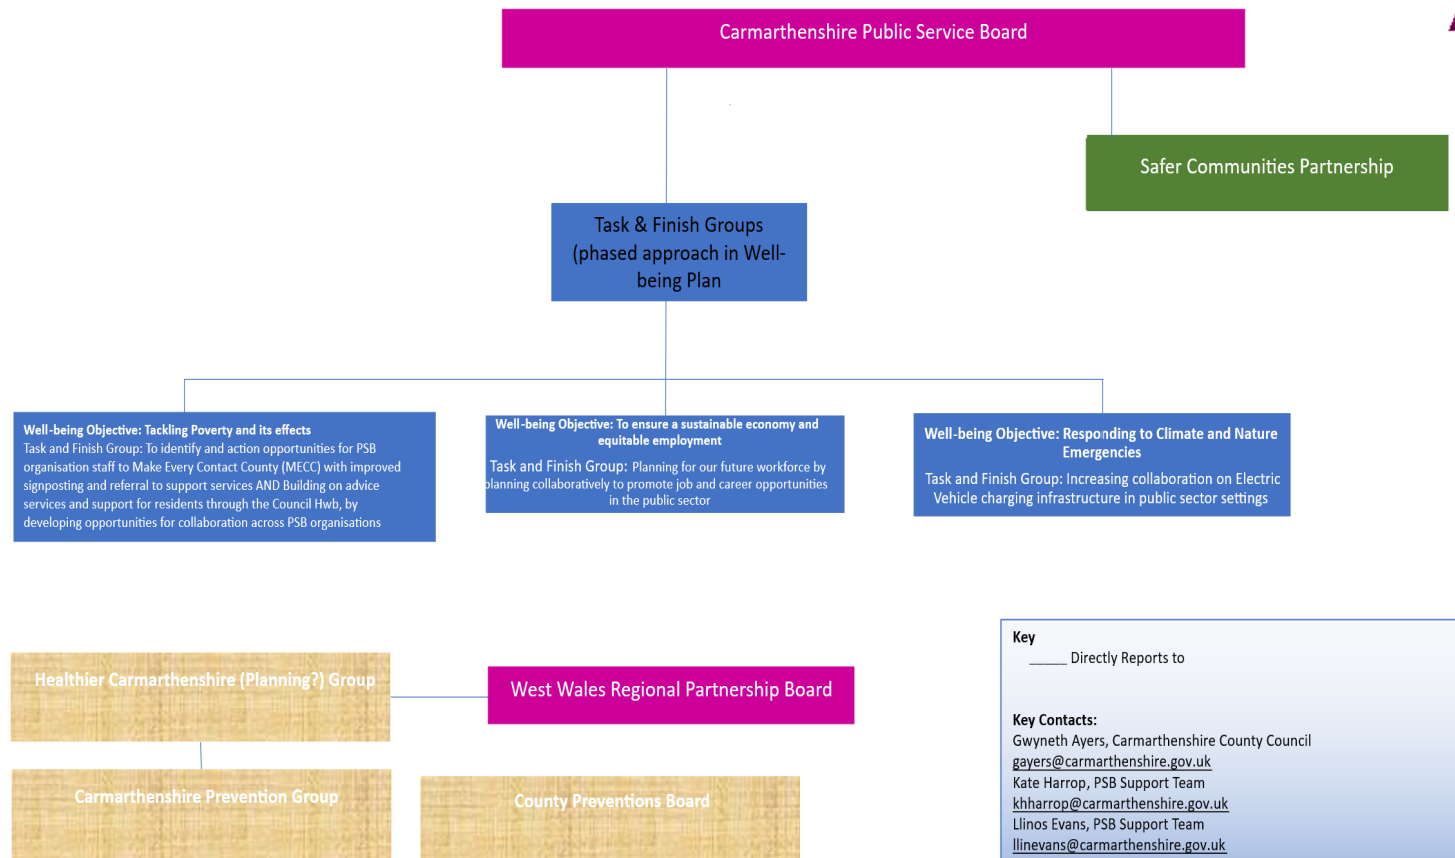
Carmarthenshire Public Service Board

Safer Communities Partnership

Task & Finish Groups (phased approach in Well-being Plan

Well-being Objective: Tackling Poverty and its effects
Task and Finish Group: To identify and action opportunities for PSB organisation staff to Make Every Contact County (MECC) with improved signposting and referral to support services AND Building on advice services and support for residents through the Council Hwb, by developing opportunities for collaboration across PSB organisations

Well-being Objective: To ensure a sustainable economy and equitable employment
Task and Finish Group: Planning for our future workforce by planning collaboratively to promote job and career opportunities in the public sector

Well-being Objective: Responding to Climate and Nature Emergencies
Task and Finish Group: Increasing collaboration on Electric Vehicle charging infrastructure in public sector settings

Healthier Carmarthenshire (Planning?) Group

West Wales Regional Partnership Board

Carmarthenshire Prevention Group

County Preventions Board

Key
_____ Directly Reports to

Key Contacts:
Gwyneth Ayers, Carmarthenshire County Council
gayers@carmarthenshire.gov.uk
Kate Harrop, PSB Support Team
khharrop@carmarthenshire.gov.uk
Llinos Evans, PSB Support Team
llinevans@carmarthenshire.gov.uk